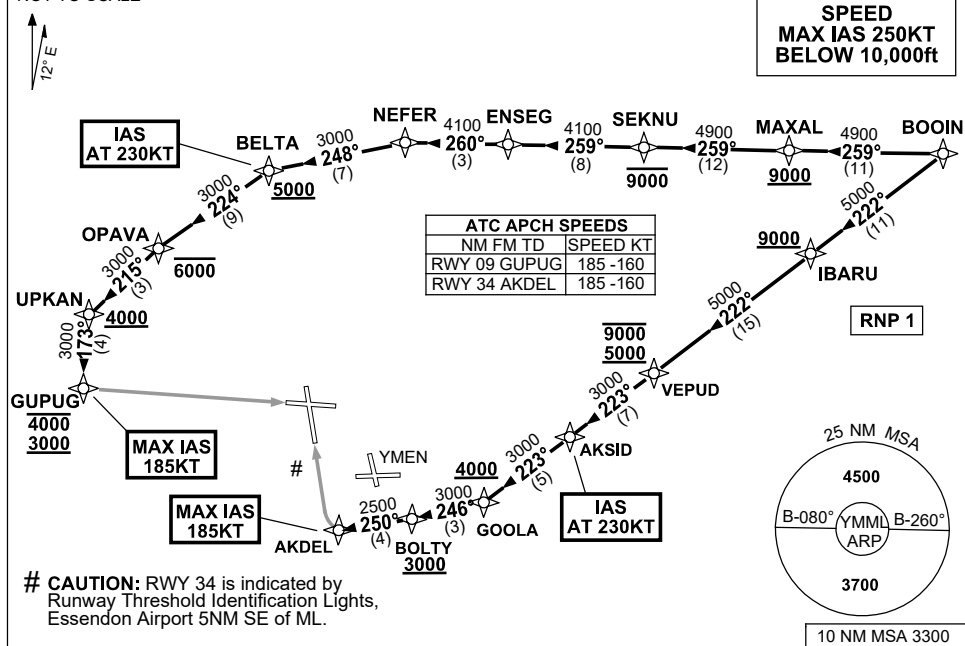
NOT TO SCALE

12° E

SPEED
MAX IAS 250KT
BELOW 10,000ft

IAS
AT 230KT

BELTA
5000

3000
248°
(7)

NEFER

4100
260°
(3)

ENSEG

4100
259°
(8)

SEKNU
9000

4900
259°
(12)

MAXAL
9000

4900
259°
(11)

BOOIN

3000
224°
(9)

OPAVA
6000

3000
215°
(3)

UPKAN
4000

3000
173°
(4)

GUPUG
4000
3000

| ATC APCH SPEEDS | |
|---|---|
| NM FM TD | SPEED KT |
| RWY 09 GUPUG | 185 -160 |
| RWY 34 AKDEL | 185 -160 |

5000
222°
(11)

9000
IBARU

5000
222°
(15)

RNP 1

9000
5000

VEPUD

3000
223°
(7)

AKSID

MAX IAS
185KT

#

YMEN

3000
223°
(5)

4000

IAS
AT 230KT

MAX IAS
185KT

AKDEL

2500
250°
(4)

3000
246°
(3)

BOLTY
3000

GOOLA

25 NM MSA
4500
B-080°
YMML
ARP
B-260°
3700

# CAUTION: RWY 34 is indicated by Runway Threshold Identification Lights, Essendon Airport 5NM SE of ML.

10 NM MSA 3300